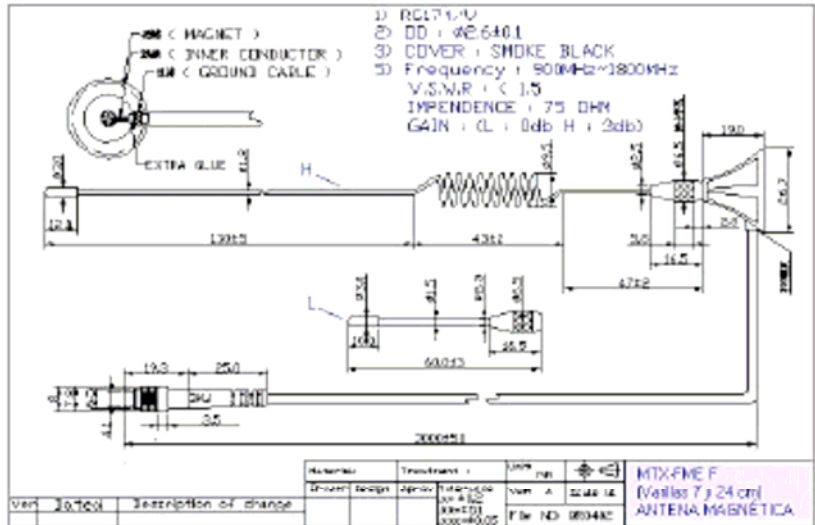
( MAGNET )
( INNER CONDUCTOR )
( GROUND CABLE )

1) RG174/U
2) OD : Ø2.6±0.1
3) COVER : SMOKE BLACK
5) Frequency : 900MHz~1800MHz
V.S.W.R : ( 1.5
IMPENDENCE : 75 OHM
GAIN : (L : 0db H : 3db)

EXTRA GLUE

H

L

130±5
43±2
47±2
60±13
19.3
25.0
3.5
2000±51
19.0
12.1
5.5
16.5

| Materials | Treatment | Unit mm | |
|---|---|---|---|
| Drawn | Design | Aprov | Tolerance | Ver A | Scale | File NO |

MTX-FME F
(Varillas 7 y 24 cm)
ANTENA MAGNÉTICA

Ver | Date | Description of change